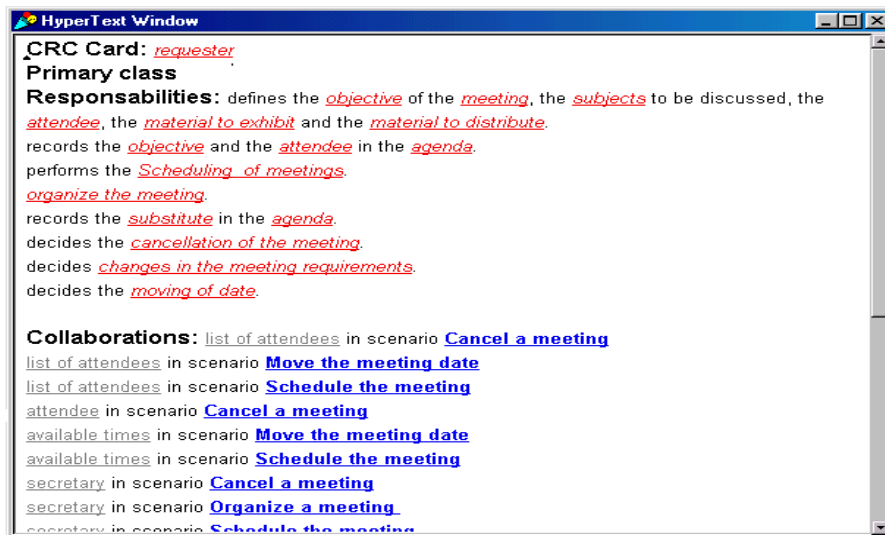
HyperText Window

CRC Card: requester
Primary class
Responsabilities: defines the objective of the meeting, the subjects to be discussed, the attendee, the material to exhibit and the material to distribute.
records the objective and the attendee in the agenda.
performs the Scheduling of meetings.
organize the meeting.
records the substitute in the agenda.
decides the cancellation of the meeting.
decides changes in the meeting requirements.
decides the moving of date.

Collaborations: list of attendees in scenario Cancel a meeting
list of attendees in scenario Move the meeting date
list of attendees in scenario Schedule the meeting
attendee in scenario Cancel a meeting
available times in scenario Move the meeting date
available times in scenario Schedule the meeting
secretary in scenario Cancel a meeting
secretary in scenario Organize a meeting
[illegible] in scenario Schedule the meeting